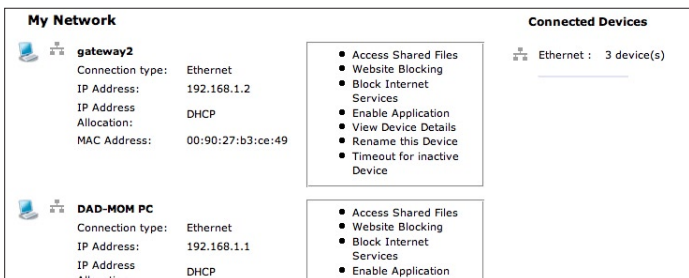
My Network

gateway2

| Connection type: | Ethernet |
|---|---|
| IP Address: | 192.168.1.2 |
| IP Address Allocation: | DHCP |
| MAC Address: | 00:90:27:b3:ce:49 |

- Access Shared Files
- Website Blocking
- Block Internet Services
- Enable Application
- View Device Details
- Rename this Device
- Timeout for inactive Device

DAD-MOM PC

| Connection type: | Ethernet |
|---|---|
| IP Address: | 192.168.1.1 |
| IP Address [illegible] | DHCP |

- Access Shared Files
- Website Blocking
- Block Internet Services
- Enable Application

Connected Devices

Ethernet : 3 device(s)